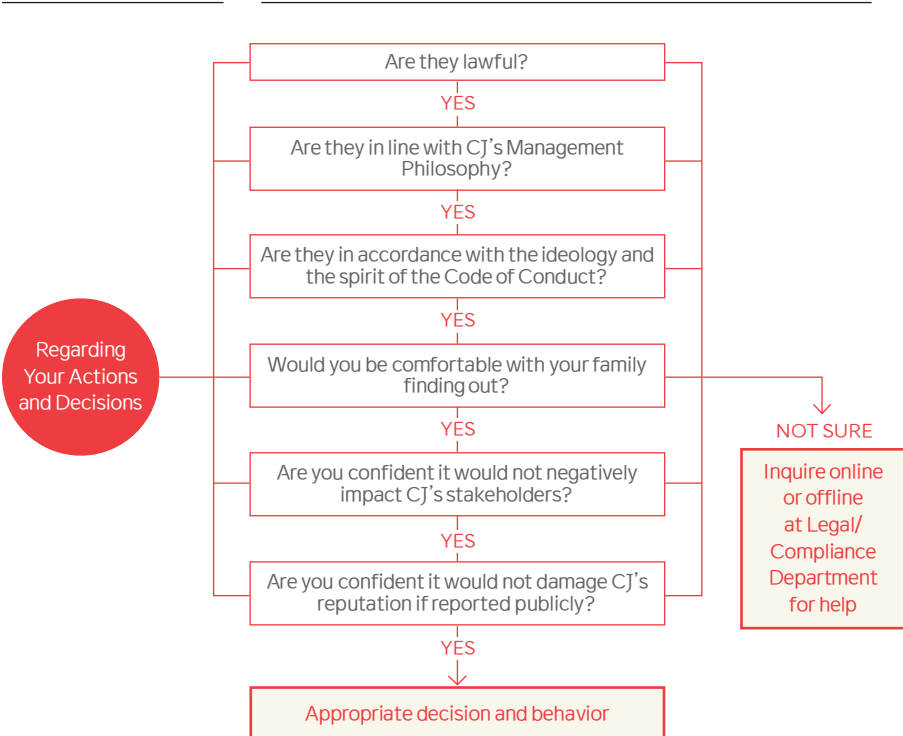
Regarding Your Actions and Decisions

Are they lawful?

YES

Are they in line with CJ's Management Philosophy?

YES

Are they in accordance with the ideology and the spirit of the Code of Conduct?

YES

Would you be comfortable with your family finding out?

YES

Are you confident it would not negatively impact CJ's stakeholders?

YES

Are you confident it would not damage CJ's reputation if reported publicly?

YES

Appropriate decision and behavior

NOT SURE

Inquire online or offline at Legal/ Compliance Department for help